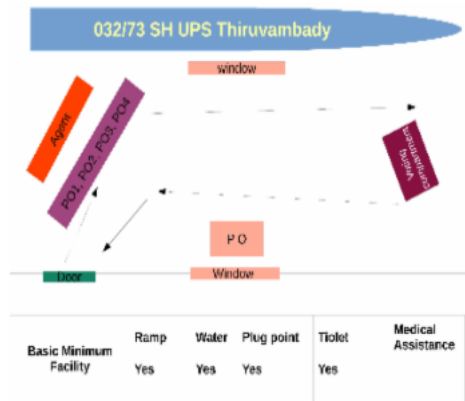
032/73 SH UPS Thiruvambady

window

Agent

PO1, PO2, PO3, PO4

Voting Compartment

P O

Door

Window

| Basic Minimum Facility | Ramp | Water | Plug point | Tiolet | Medical Assistance |
|---|---|---|---|---|---|
| | Yes | Yes | Yes | Yes | |